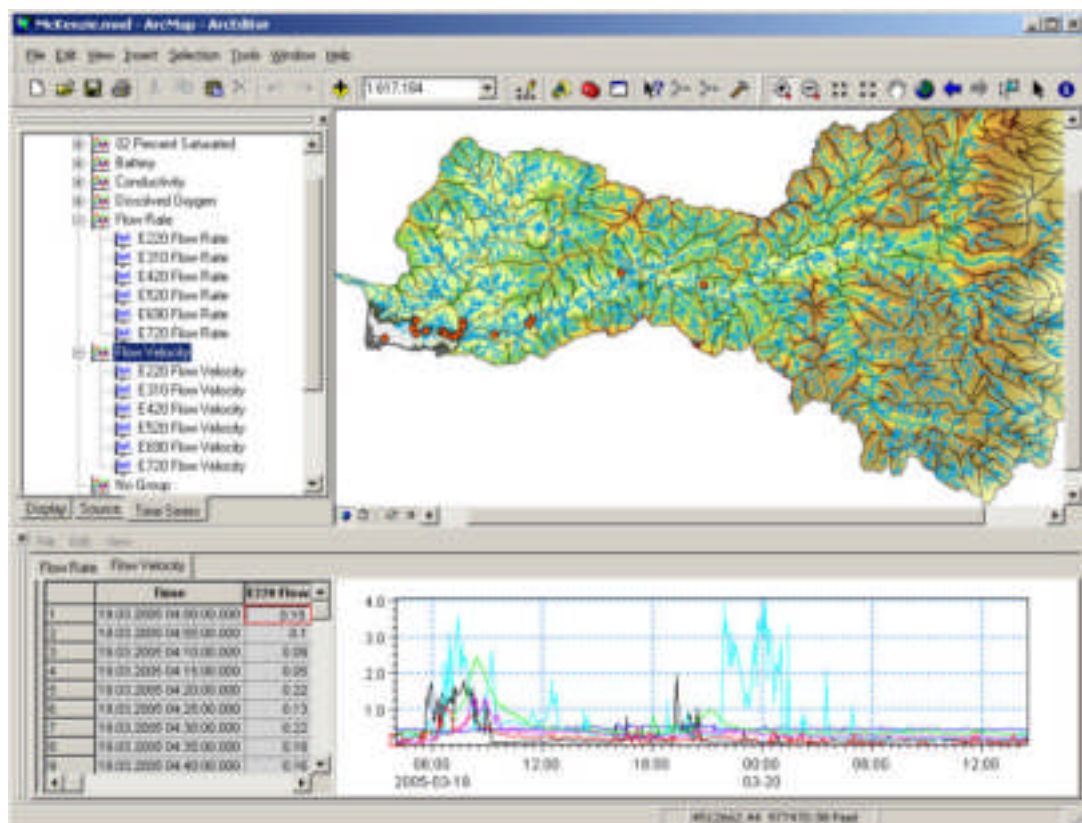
McKenzie.mxd - ArcMap - ArcEditor

File Edit View Insert Selection Tools Window Help

1:617,184

02 Percent Saturated
Battery
Conductivity
Dissolved Oxygen
Flow Rate
E220 Flow Rate
E310 Flow Rate
E420 Flow Rate
E520 Flow Rate
E690 Flow Rate
E720 Flow Rate
Flow Velocity
E220 Flow Velocity
E310 Flow Velocity
E420 Flow Velocity
E520 Flow Velocity
E690 Flow Velocity
E720 Flow Velocity
No Group

Display Source Time Series

File Edit View

Flow Rate Flow Velocity

| | Time | E220 Flow |
|---|---|---|
| 1 | 19.03.2005 04:00:00.000 | 0.15 |
| 2 | 19.03.2005 04:05:00.000 | 0.1 |
| 3 | 19.03.2005 04:10:00.000 | 0.09 |
| 4 | 19.03.2005 04:15:00.000 | 0.05 |
| 5 | 19.03.2005 04:20:00.000 | 0.22 |
| 6 | 19.03.2005 04:25:00.000 | 0.13 |
| 7 | 19.03.2005 04:30:00.000 | 0.22 |
| 8 | 19.03.2005 04:35:00.000 | 0.18 |
| 9 | 19.03.2005 04:40:00.000 | 0.16 |

4.0
3.0
2.0
1.0

06:00 2005-03-19
12:00
18:00
00:00 03-20
06:00
12:00

4512662.44 977470.38 Feet